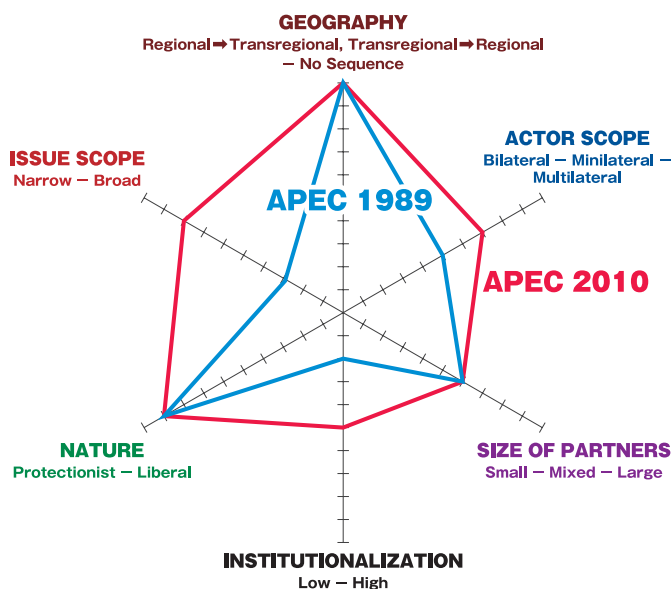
GEOGRAPHY
Regional ➡ Transregional, Transregional ➡ Regional — No Sequence

ACTOR SCOPE
Bilateral — Minilateral — Multilateral

ISSUE SCOPE
Narrow — Broad

APEC 1989

APEC 2010

NATURE
Protectionist — Liberal

SIZE OF PARTNERS
Small — Mixed — Large

INSTITUTIONALIZATION
Low — High